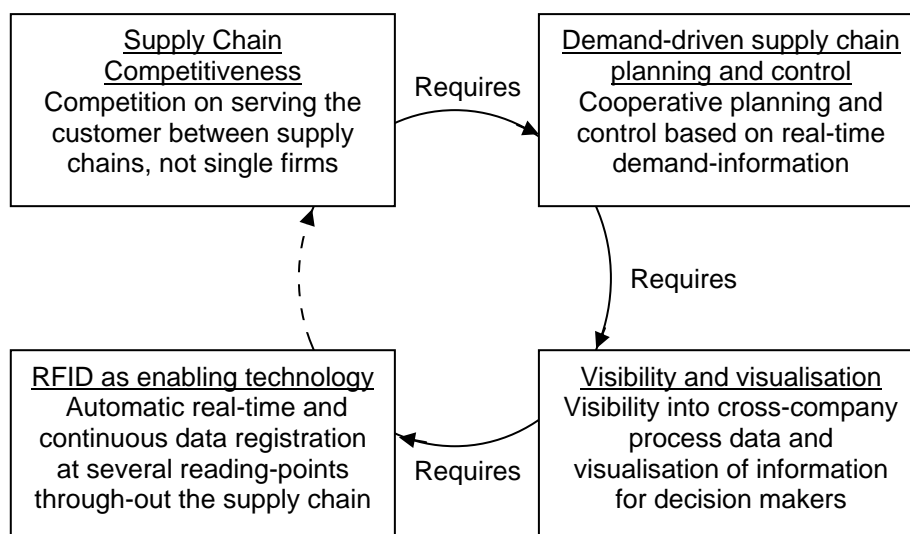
Supply Chain Competitiveness
Competition on serving the customer between supply chains, not single firms

Requires

Demand-driven supply chain planning and control
Cooperative planning and control based on real-time demand-information

Requires

Visibility and visualisation
Visibility into cross-company process data and visualisation of information for decision makers

Requires

RFID as enabling technology
Automatic real-time and continuous data registration at several reading-points through-out the supply chain